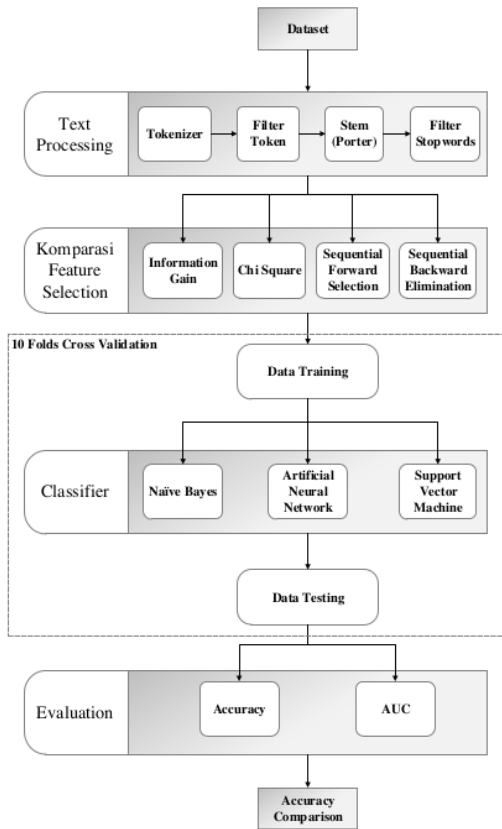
Dataset

Text Processing

Tokenizer

Filter Token

Stem (Porter)

Filter Stopwords

Komparasi Feature Selection

Information Gain

Chi Square

Sequential Forward Selection

Sequential Backward Elimination

10 Folds Cross Validation

Data Training

Classifier

Naïve Bayes

Artificial Neural Network

Support Vector Machine

Data Testing

Evaluation

Accuracy

AUC

Accuracy Comparison